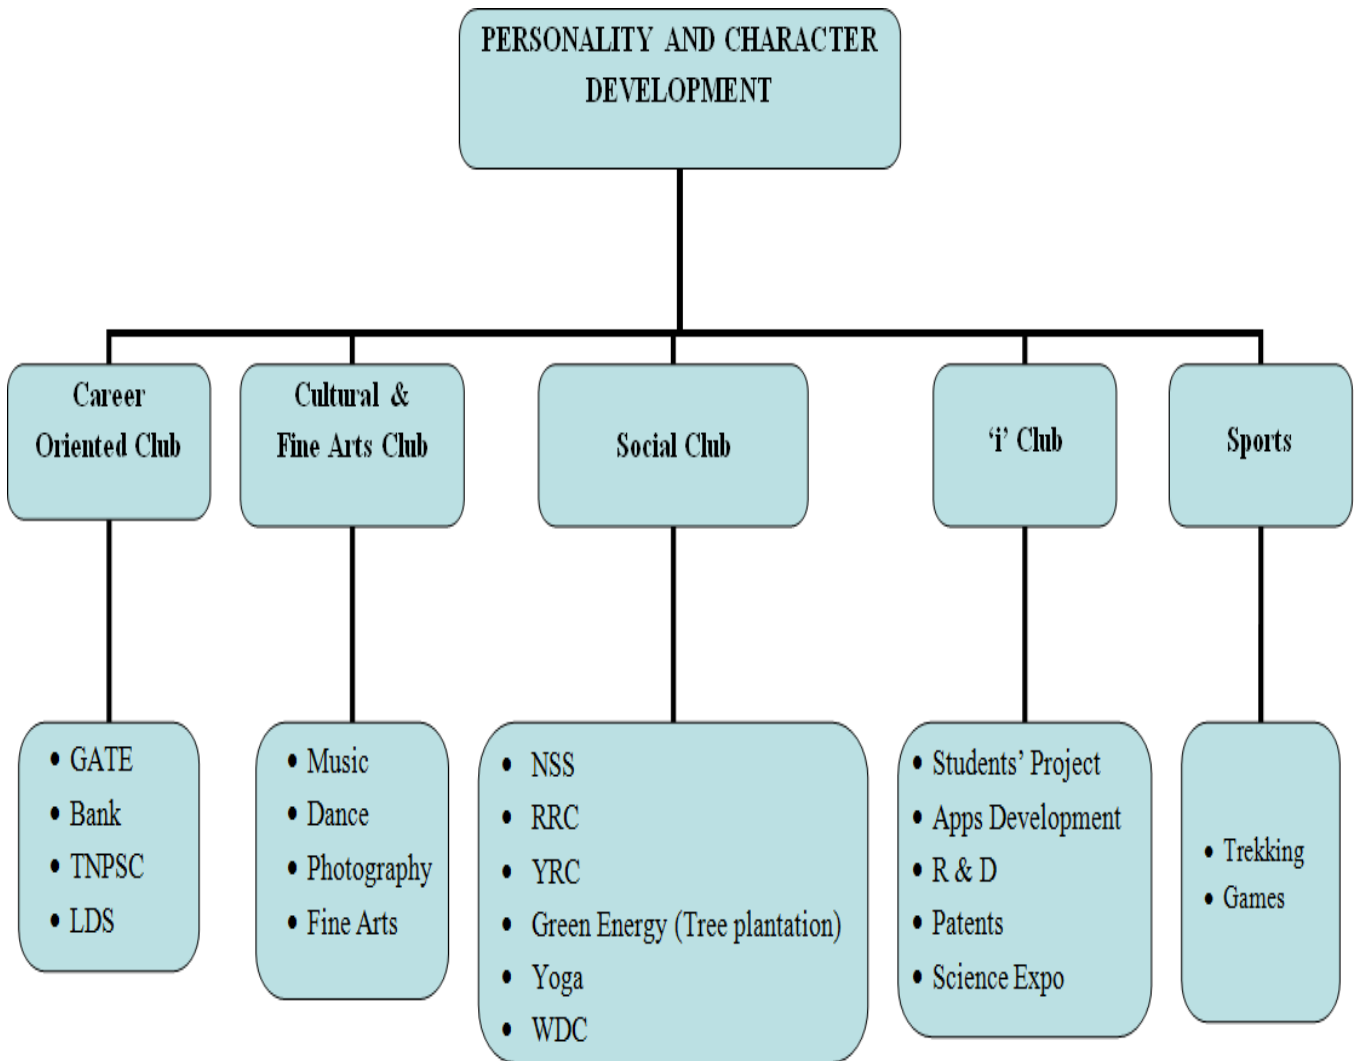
PERSONALITY AND CHARACTER DEVELOPMENT

Career Oriented Club

Cultural & Fine Arts Club

Social Club

'i' Club

Sports

• GATE
• Bank
• TNPSC
• LDS

• Music
• Dance
• Photography
• Fine Arts

• NSS
• RRC
• YRC
• Green Energy (Tree plantation)
• Yoga
• WDC

• Students' Project
• Apps Development
• R & D
• Patents
• Science Expo

• Trekking
• Games